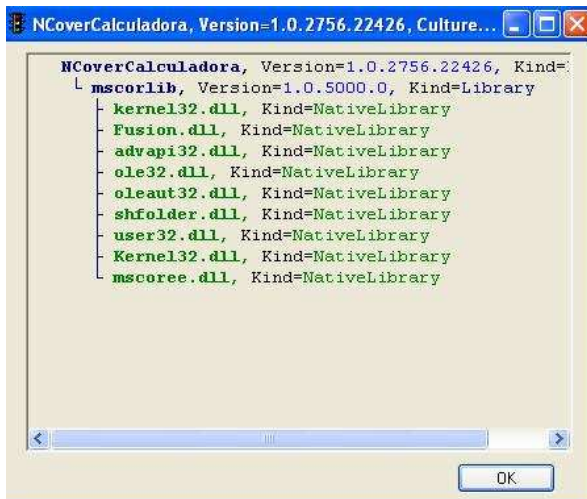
NCoverCalculadora, Version=1.0.2756.22426, Culture...

NCoverCalculadora, Version=1.0.2756.22426, Kind=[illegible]
mscorlib, Version=1.0.5000.0, Kind=Library
kernel32.dll, Kind=NativeLibrary
Fusion.dll, Kind=NativeLibrary
advapi32.dll, Kind=NativeLibrary
ole32.dll, Kind=NativeLibrary
oleaut32.dll, Kind=NativeLibrary
shfolder.dll, Kind=NativeLibrary
user32.dll, Kind=NativeLibrary
Kernel32.dll, Kind=NativeLibrary
mscoree.dll, Kind=NativeLibrary

OK